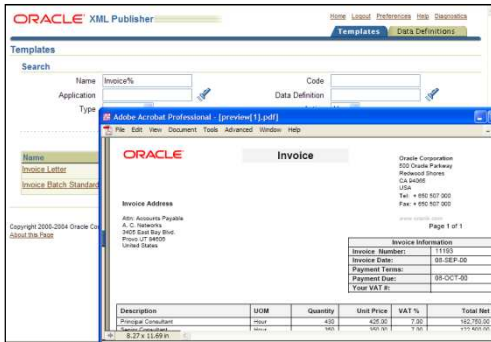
ORACLE XML Publisher

Home Logout Preferences Help Diagnostics

Templates Data Definitions

Templates

Search

Name Invoice%

Code

Application

Data Definition

Type

Name

Invoice Letter

Invoice Batch Standard

Copyright 2000-2004 Oracle Cor

About this Page

Adobe Acrobat Professional - [preview[1].pdf]

File Edit View Document Tools Advanced Window Help

ORACLE

Invoice

Oracle Corporation
500 Oracle Parkway
Redwood Shores
CA 94065
USA
Tel: + 650 507 000
Fax: + 650 507 000

www.oracle.com

Page 1 of 1

Invoice Address

Attn: Accounts Payable
A. C. Networks
3405 East Bay Blvd.
Provo UT 84605
United States

| Invoice Information | |
|---|---|
| Invoice Number: | 11193 |
| Invoice Date: | 08-SEP-00 |
| Payment Terms: | |
| Payment Due: | 08-OCT-00 |
| Your VAT #: | |

| Description | UOM | Quantity | Unit Price | VAT % | Total Net |
|---|---|---|---|---|---|
| Principal Consultant | Hour | 430 | 425.00 | 7.00 | 182,750.00 |
| Senior Consultant | Hour | 350 | 350.00 | 7.00 | 122,500.00 |

8.27 x 11.69 in